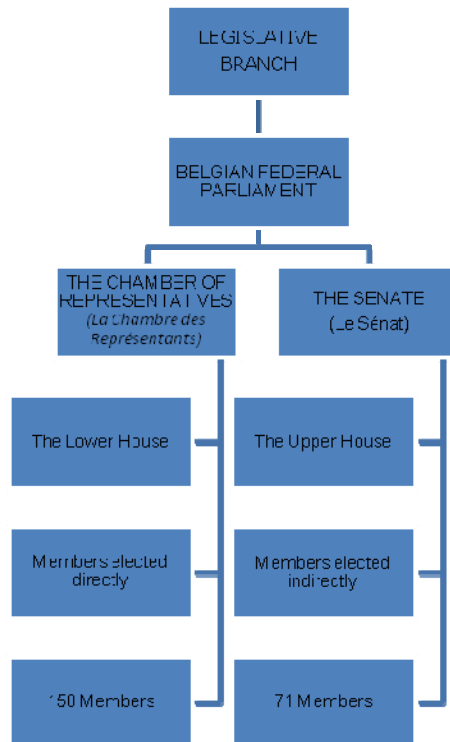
LEGISLATIVE BRANCH

BELGIAN FEDERAL PARLIAMENT

THE CHAMBER OF REPRESENTATIVES
(La Chambre des Représentants)

The Lower House

Members elected directly

150 Members

THE SENATE
(Le Sénat)

The Upper House

Members elected indirectly

71 Members